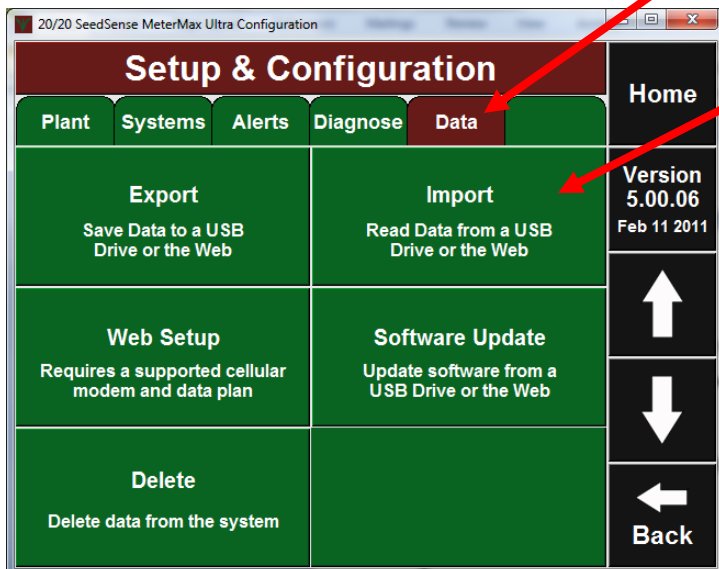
20/20 SeedSense MeterMax Ultra Configuration

Setup & Configuration

Plant
Systems
Alerts
Diagnose
Data

Home

Version
5.00.06
Feb 11 2011

Export
Save Data to a USB Drive or the Web

Import
Read Data from a USB Drive or the Web

Web Setup
Requires a supported cellular modem and data plan

Software Update
Update software from a USB Drive or the Web

Delete
Delete data from the system

Back